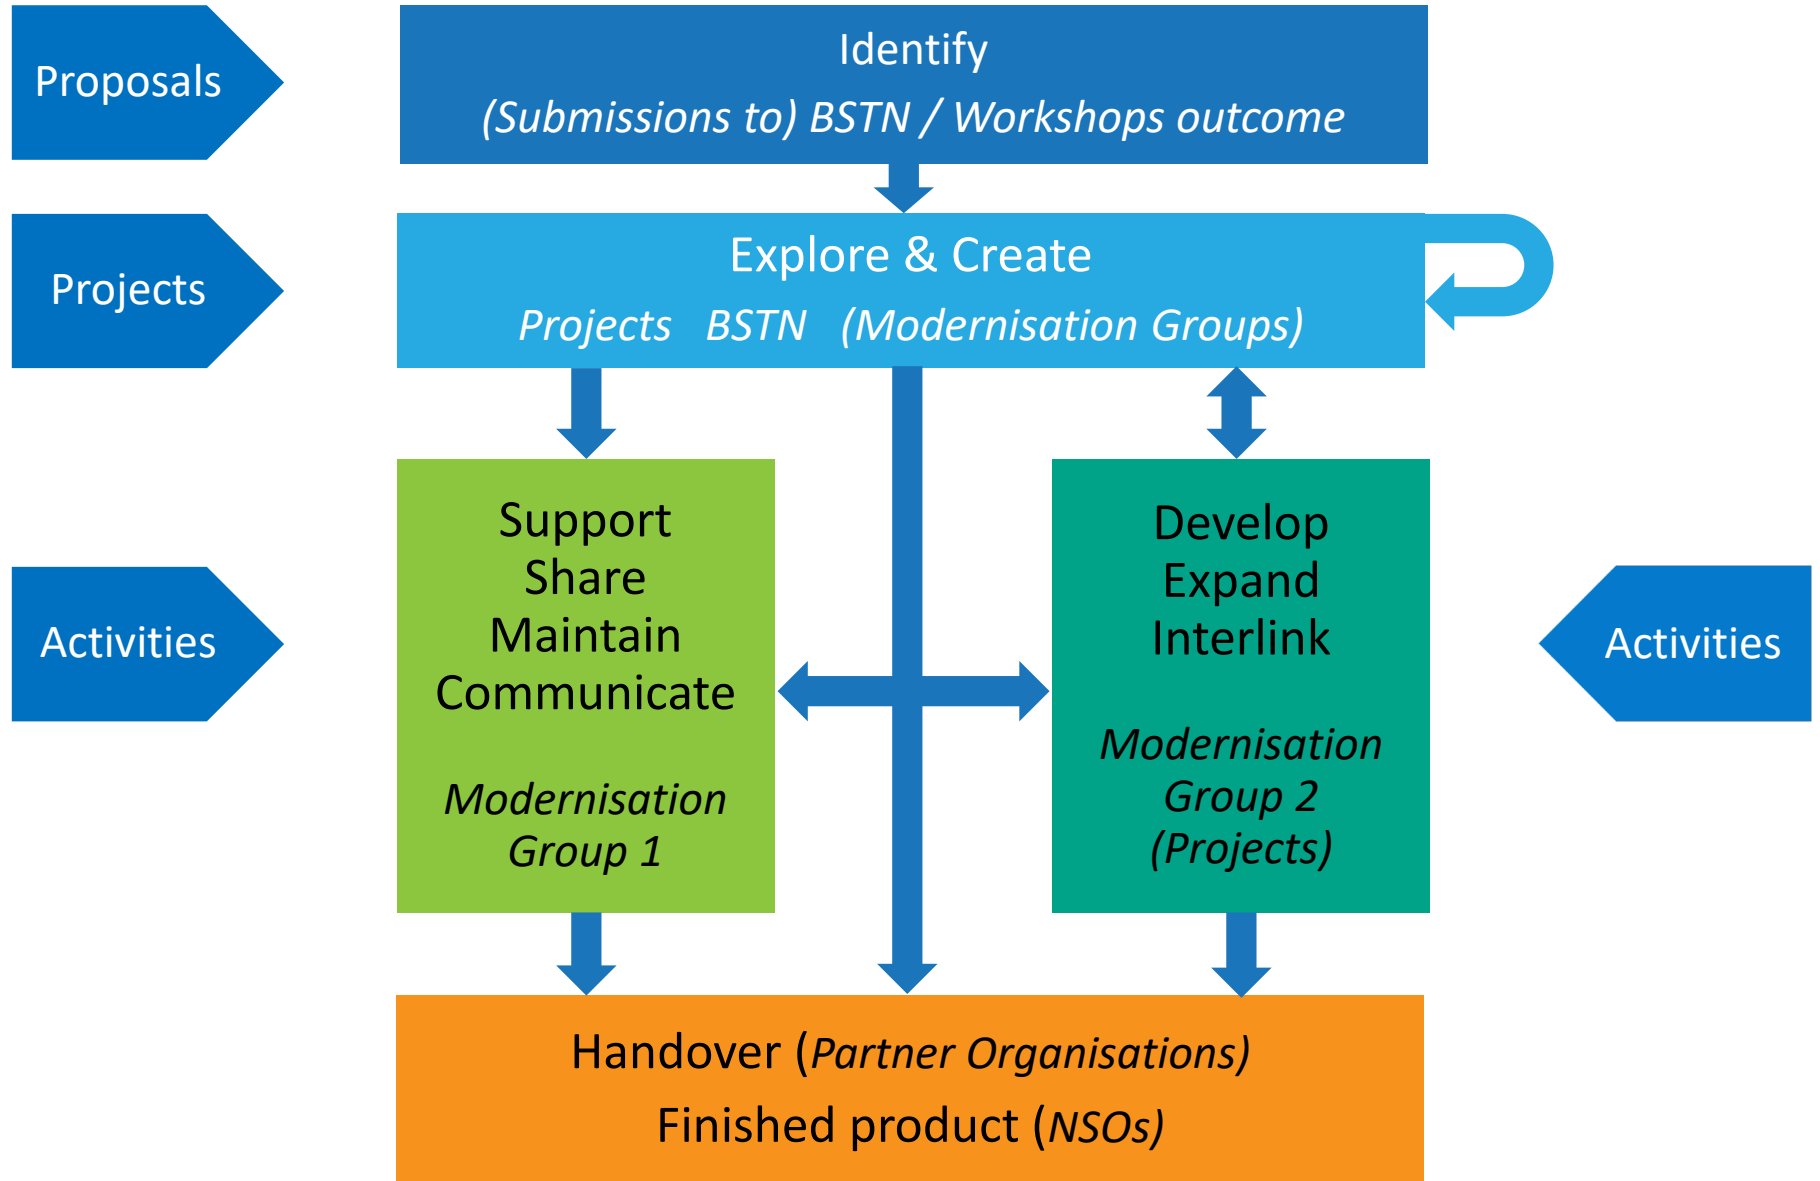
Proposals

Identify
(Submissions to) BSTN / Workshops outcome

Projects

Explore & Create
Projects BSTN (Modernisation Groups)

Activities

Support
Share
Maintain
Communicate

Modernisation Group 1

Develop
Expand
Interlink

Modernisation Group 2 (Projects)

Activities

Handover (Partner Organisations)
Finished product (NSOs)